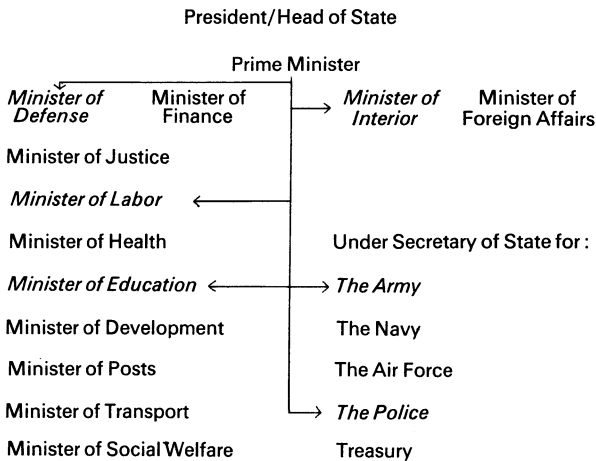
President/Head of State

Prime Minister

*Minister of Defense*

Minister of Finance

*Minister of Interior*

Minister of Foreign Affairs

Minister of Justice

*Minister of Labor*

Minister of Health

*Minister of Education*

Minister of Development

Minister of Posts

Minister of Transport

Minister of Social Welfare

Under Secretary of State for:

*The Army*

The Navy

The Air Force

*The Police*

Treasury